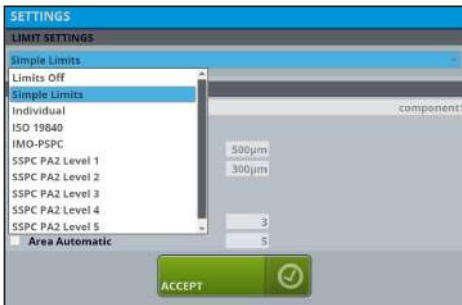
SETTINGS

LIMIT SETTINGS

Simple Limits

Limits Off
Simple Limits
Individual
ISO 19840
IMO-PSPC
SSPC PA2 Level 1
SSPC PA2 Level 2
SSPC PA2 Level 3
SSPC PA2 Level 4
SSPC PA2 Level 5

component

500µm

300µm

3

Area Automatic

5

ACCEPT